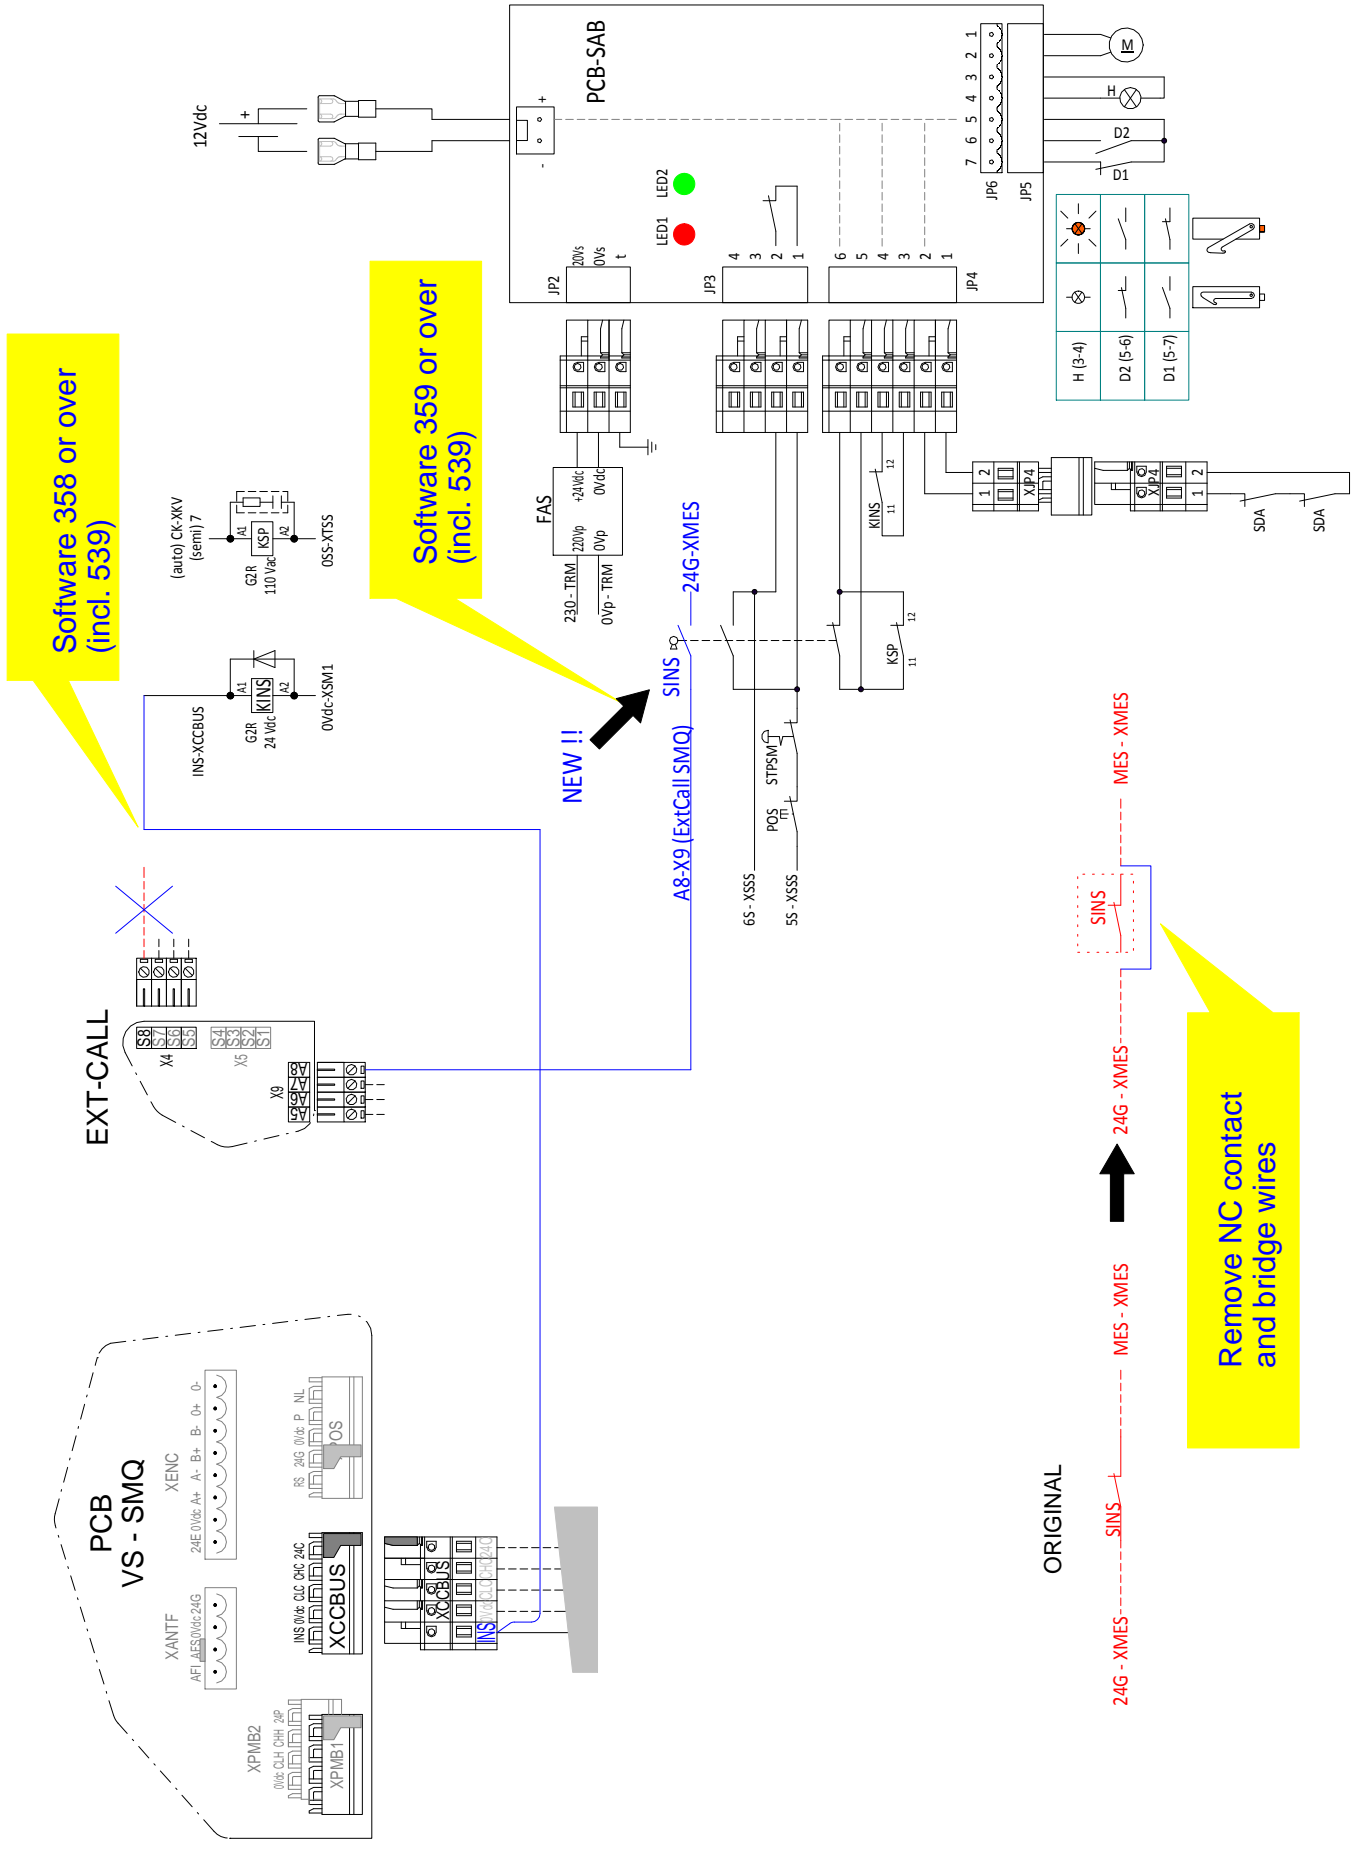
PCB-SAB

12Vdc
+
-
+
-

M
H
D2
D1
1 2 3 4 5 6 7
JP6
JP5

LED2
LED1

JP2
20Vs
0Vs
t
JP3
4 3 2 1
6 5 4 3 2 1
JP4

| | | |
|---|---|---|
| H (3-4) | D2 (5-6) | D1 (5-7) |

Software 358 or over
(incl. 539)

Software 359 or over
(incl. 539)

FAS
+24Vdc
0Vdc
220Vp
0Vp
230 - TRM
0Vp - TRM

(auto) CK-XKV
(semi) 7
A1
KSP
A2
G2R
110 Vac
0SS-XTSS

A1
KINS
A2
G2R
24 Vdc
INS-XCCBUS
0Vdc-XSM1

24G-XMES
SINS
NEW !!
A8-X9 (ExtCall SMQ)

KINS
11
12
KSP
11
12

2 1
XJP4
XJP4
2 1
SDA
SDA

STPSM
POS
6S - XSS
5S - XSS

MES - XMES
SINS
24G - XMES

Remove NC contact
and bridge wires

MES - XMES
SINS
24G - XMES
ORIGINAL

EXT-CALL
S8 S7 S6 S5
X4
S4 S3 S2 S1
X5
A8 A7 A6 A5
X9

PCB
VS - SMQ
XENC
24E 0Vdc A+ A- B+ B- 0+ 0-
RS 24G 0Vdc P NL
POS
XANTF
AFI AFS 0Vdc 24G
INS 0Vdc CLC CHC 24C
XCCBUS
XCCBUS
INS 0Vdc CLC CHC 24C
XPMB2
0Vdc CLH CHH 24P
XPMB1